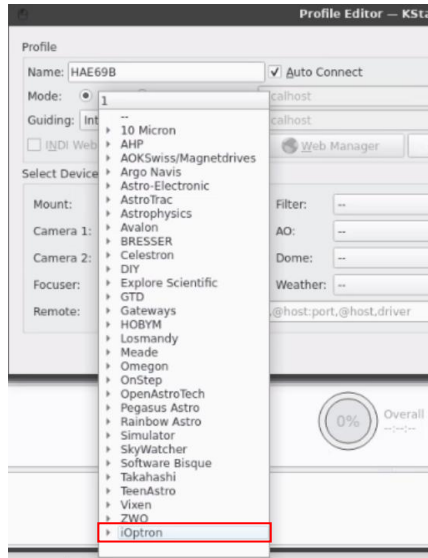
Profile Editor — KSta

Profile

Name: HAE69B

✓ Auto Connect

Mode:

calhost

Guiding: Int

calhost

INDI Web

Web Manager

Select Device

Mount:

Camera 1:

Camera 2:

Focuser:

Remote:

Filter: --

AO: --

Dome: --

Weather: --

,@host:port,@host,driver

1

--

10 Micron

AHP

AOKSwiss/Magnetdrives

Argo Navis

Astro-Electronic

AstroTrac

Astrophysics

Avalon

BRESSER

Celestron

DIY

Explore Scientific

GTD

Gateways

HOBYM

Losmandy

Meade

Omegon

OnStep

OpenAstroTech

Pegasus Astro

Rainbow Astro

Simulator

SkyWatcher

Software Bisque

Takahashi

TeenAstro

Vixen

ZWO

iOptron

0%

Overall

--:--:--